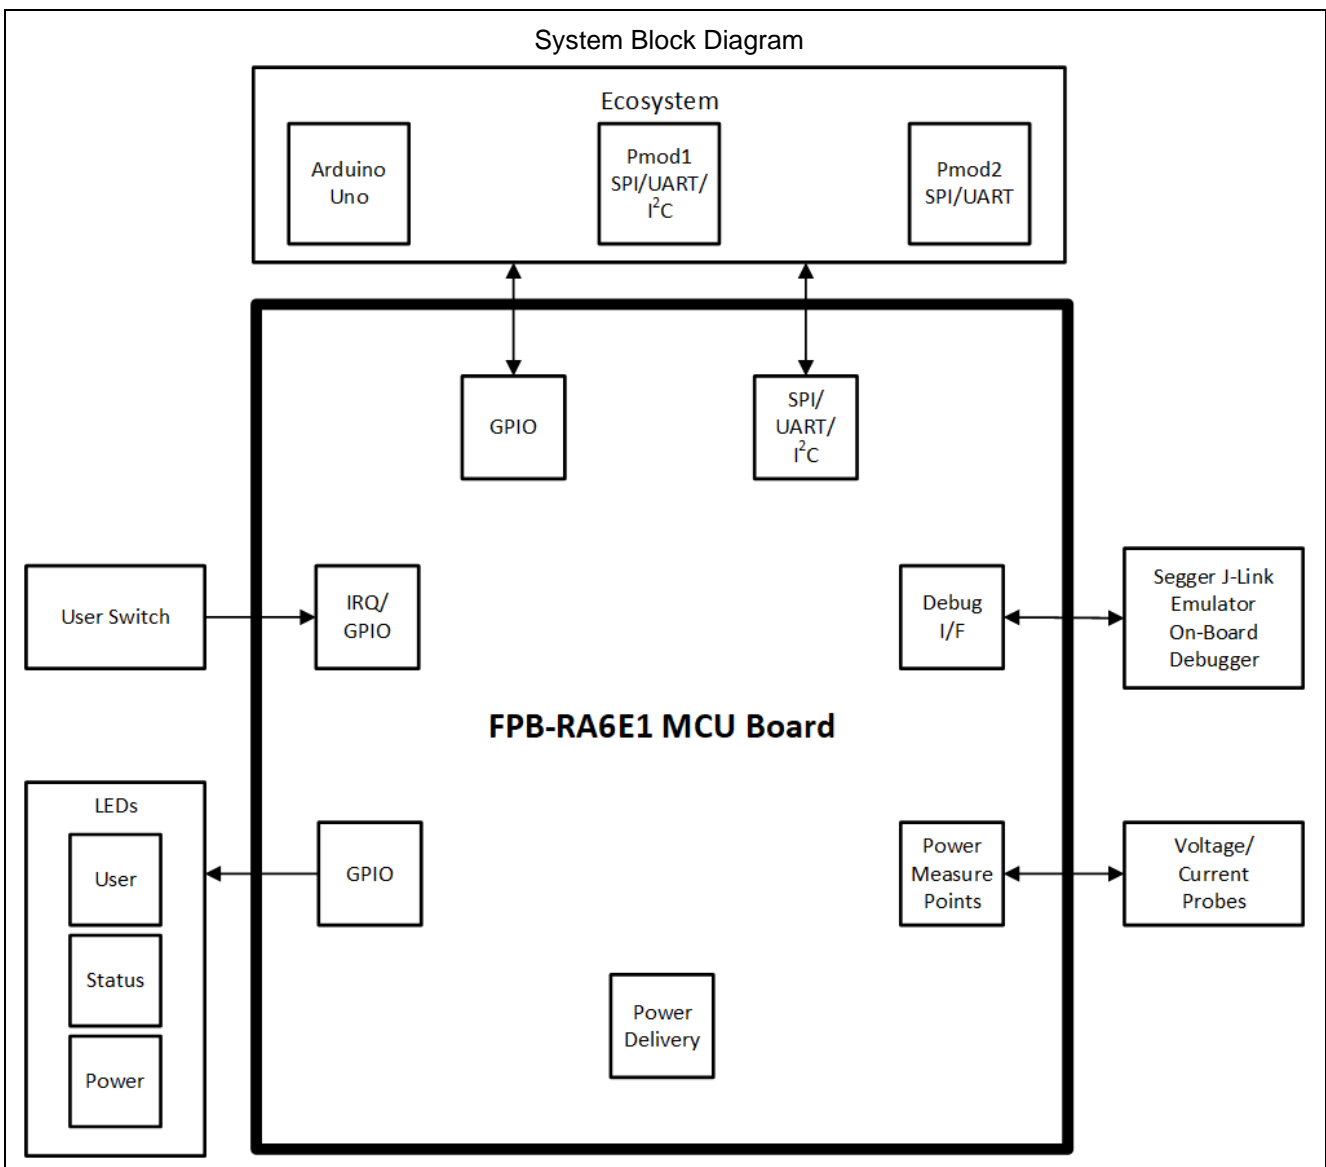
System Block Diagram

Ecosystem

Arduino Uno

Pmod1 SPI/UART/ $I^2C$

Pmod2 SPI/UART

GPIO

SPI/ UART/ $I^2C$

User Switch

IRQ/ GPIO

Debug I/F

Segger J-Link Emulator On-Board Debugger

FPB-RA6E1 MCU Board

LEDs

User

Status

Power

GPIO

Power Measure Points

Voltage/ Current Probes

Power Delivery